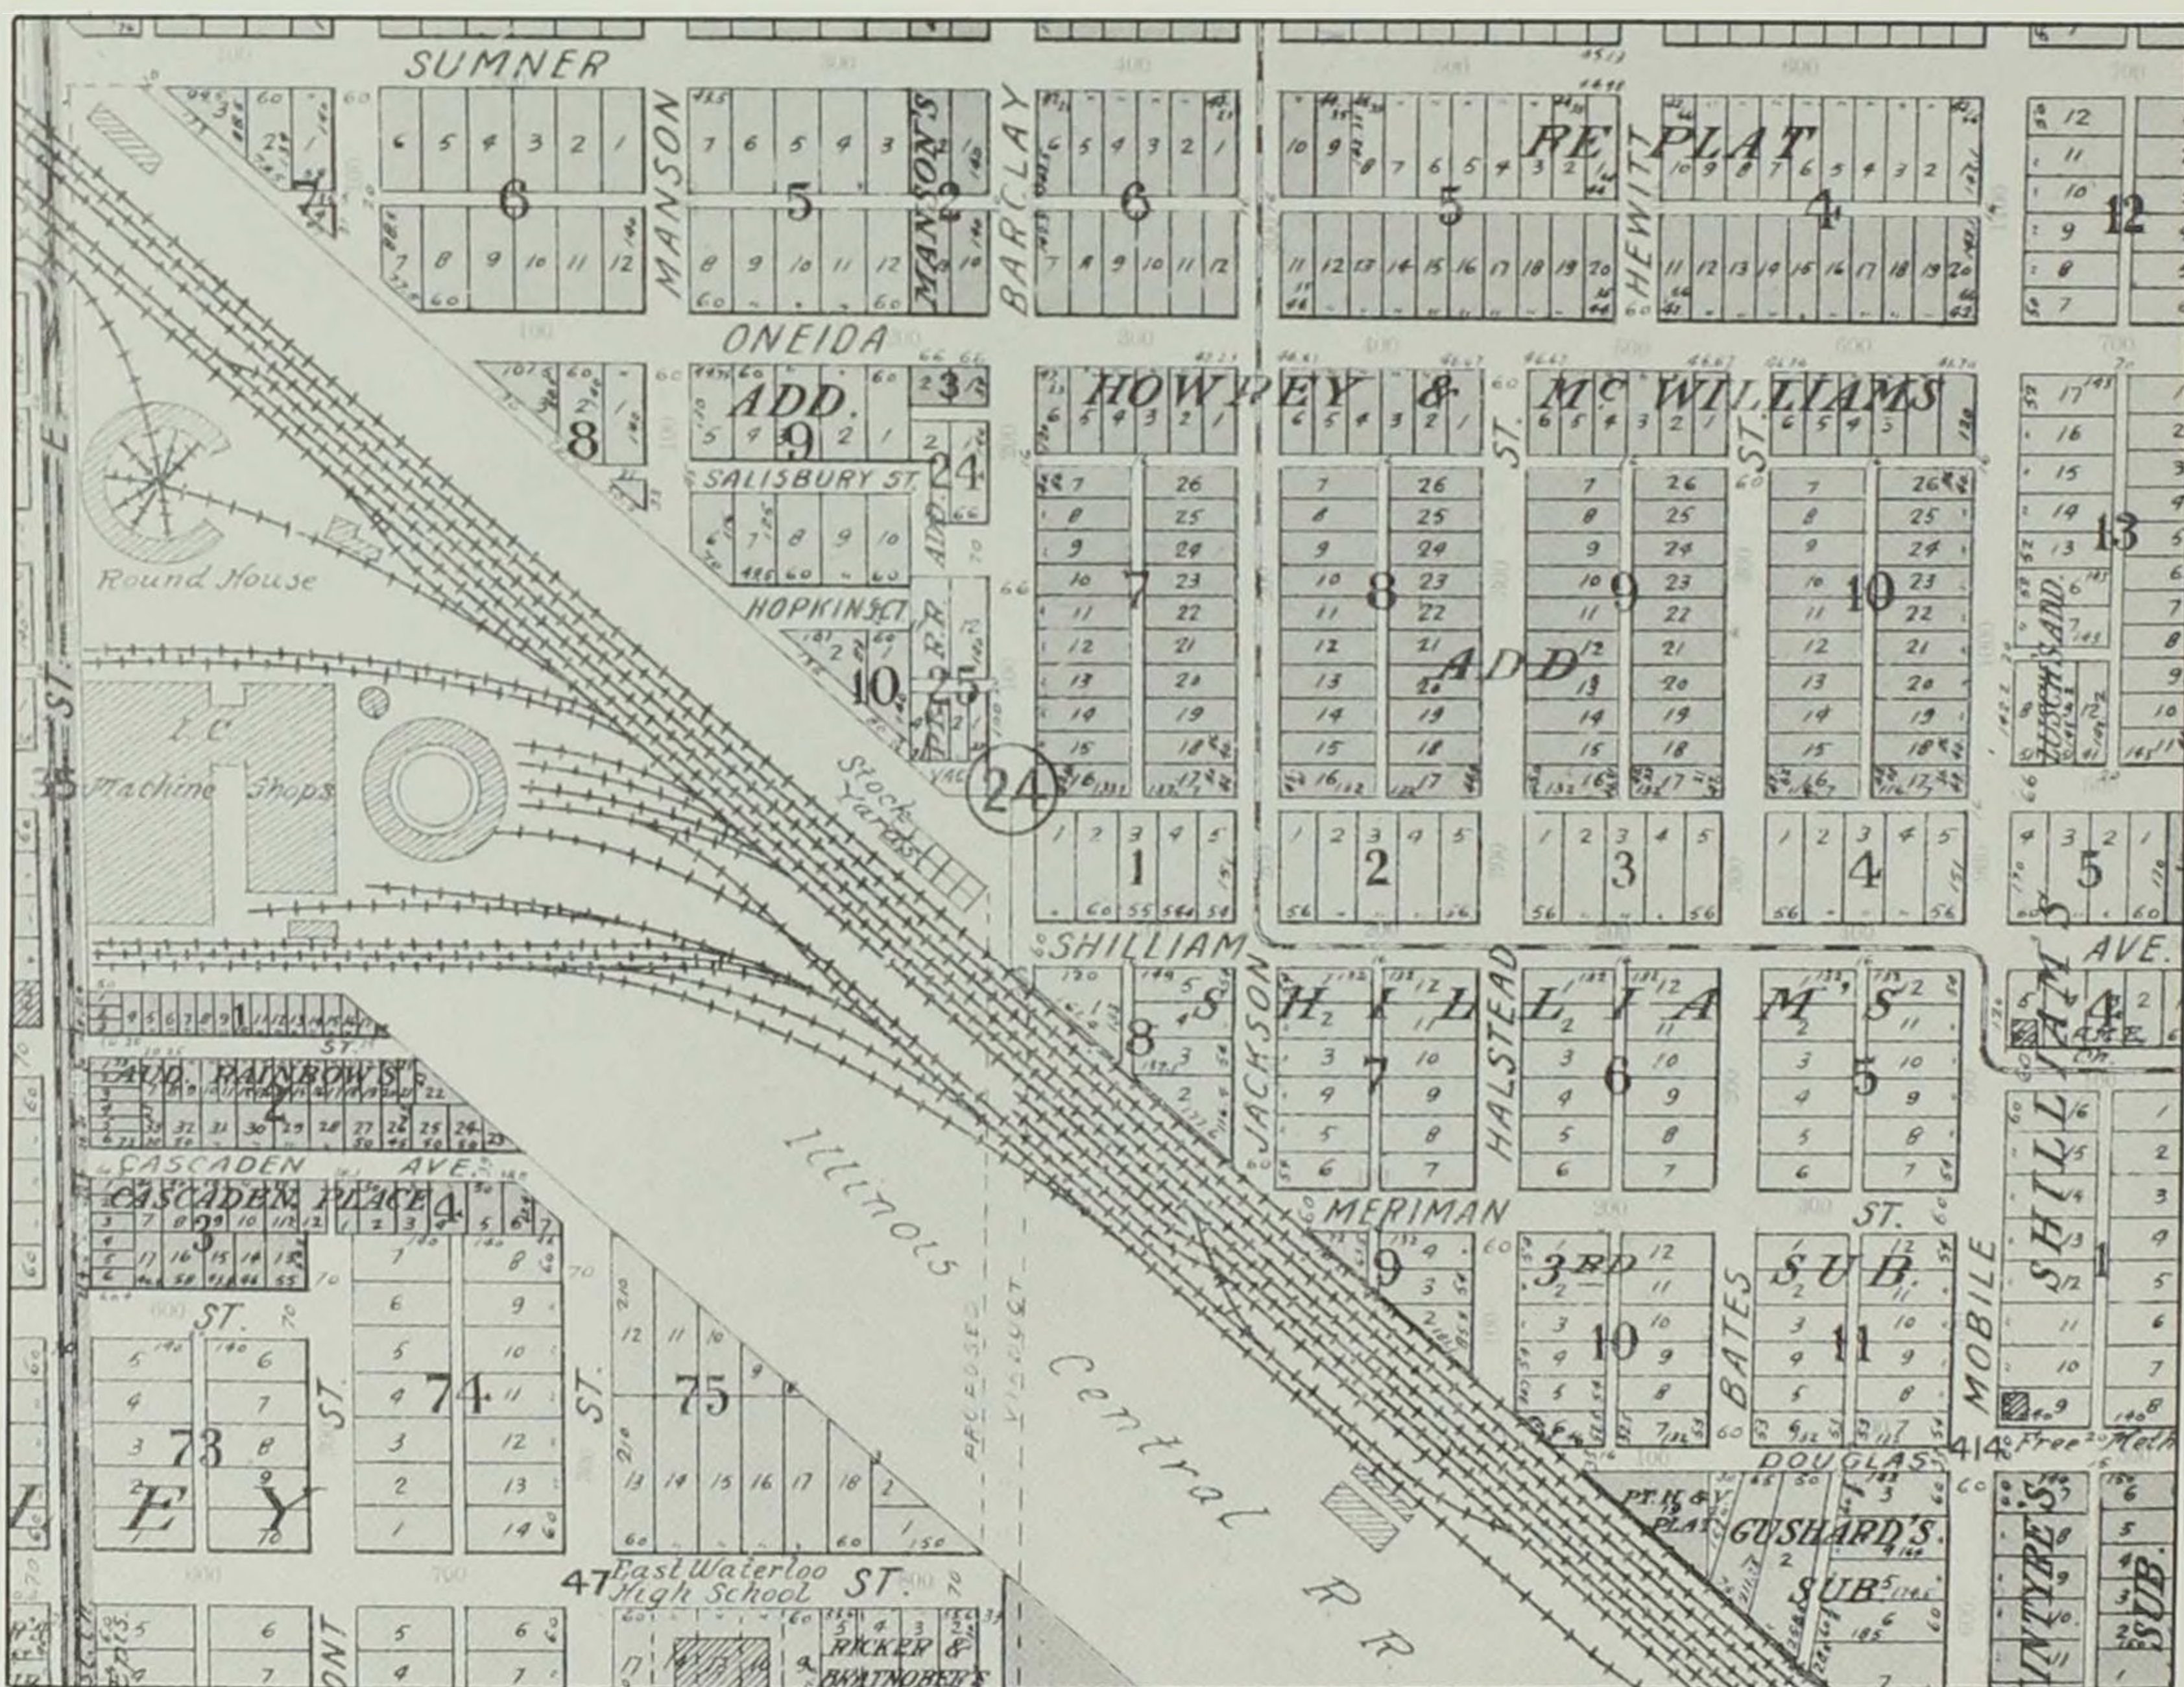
SUMNER

MANSON

MANSON'S

BARCLAY

RE PLAT

HEWITT

ONEIDA

ADD.

HOWREY & McWILLIAMS

ST.

ST.

SALISBURY ST.

HOPKINS ST.

Round House

I.C. Machine Shops

Stock Yards

ADD

24

SHILLIAM

SHILLIAMS

JACKSON

HALSTEAD

AVE.

AUD. RAINBOW'S

CASCADEN AVE.

CASCADEN PLACE

Illinois Central R.R.

MERIMAN ST.

3RD SUB.

BATES

MOBILE

SHILLIAM

ST.

ST.

ST.

PROPOSED VIADUCT

DOUGLASS

414 Free Meth

GUSHARD'S SUB.

INTYRE'S SUB.

47 East Waterloo High School ST.

RICKER & BRATNOBER'S

E ST.

E Y

73

74

75